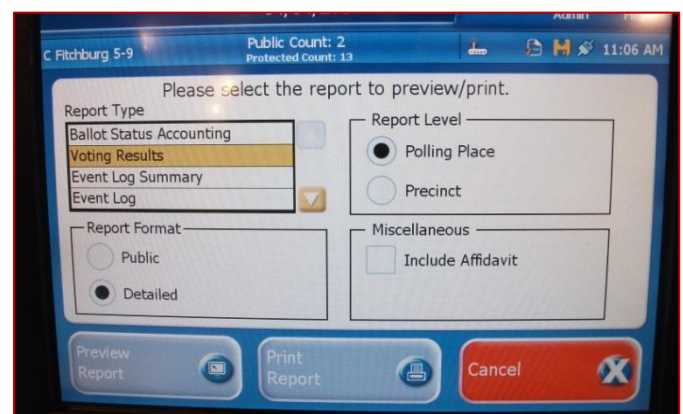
Admin

C Fitchburg 5-9

Public Count: 2
Protected Count: 13

11:06 AM

Please select the report to preview/print.

Report Type
Ballot Status Accounting
Voting Results
Event Log Summary
Event Log

Report Level
Polling Place
Precinct

Report Format
Public
Detailed

Miscellaneous
Include Affidavit

Preview Report

Print Report

Cancel